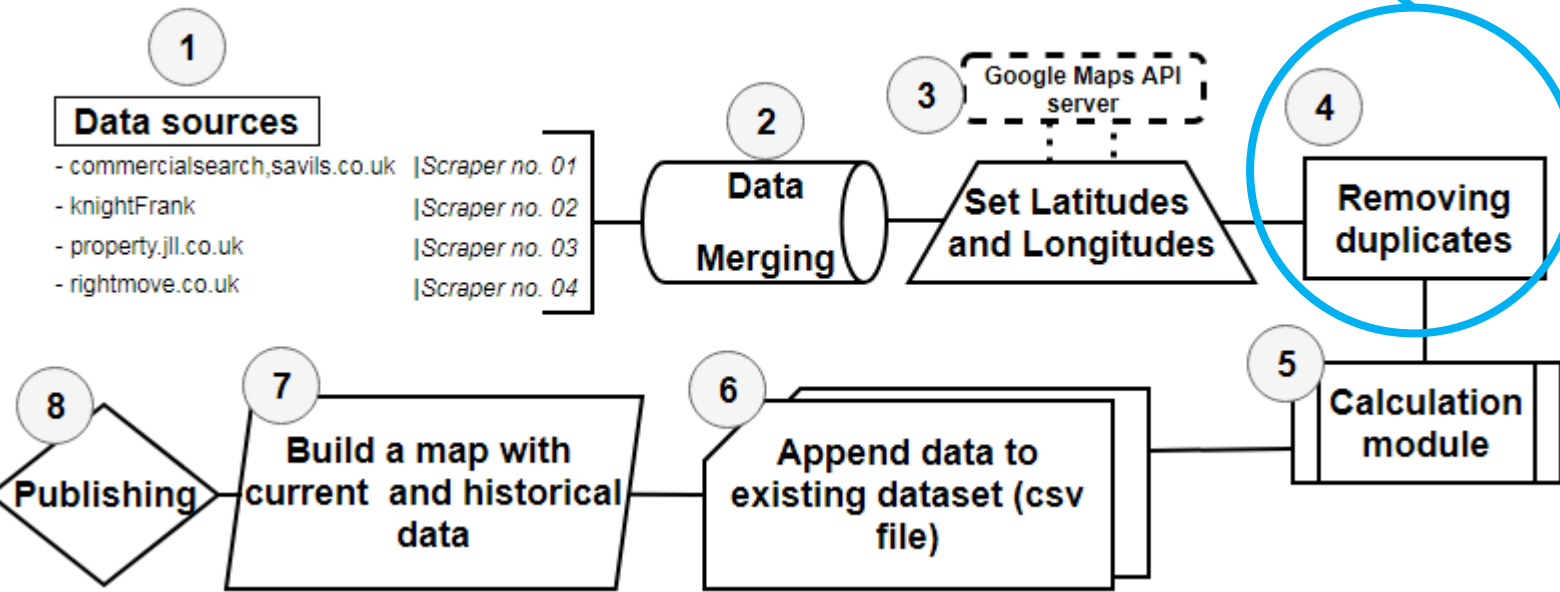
1

Data sources

- commercialsearch,savils.co.uk |Scraper no. 01
- knightFrank |Scraper no. 02
- property.jll.co.uk |Scraper no. 03
- rightmove.co.uk |Scraper no. 04

2

Data Merging

3

Google Maps API server

Set Latitudes and Longitudes

4

Removing duplicates

5

Calculation module

6

Append data to existing dataset (csv file)

7

Build a map with current and historical data

8

Publishing